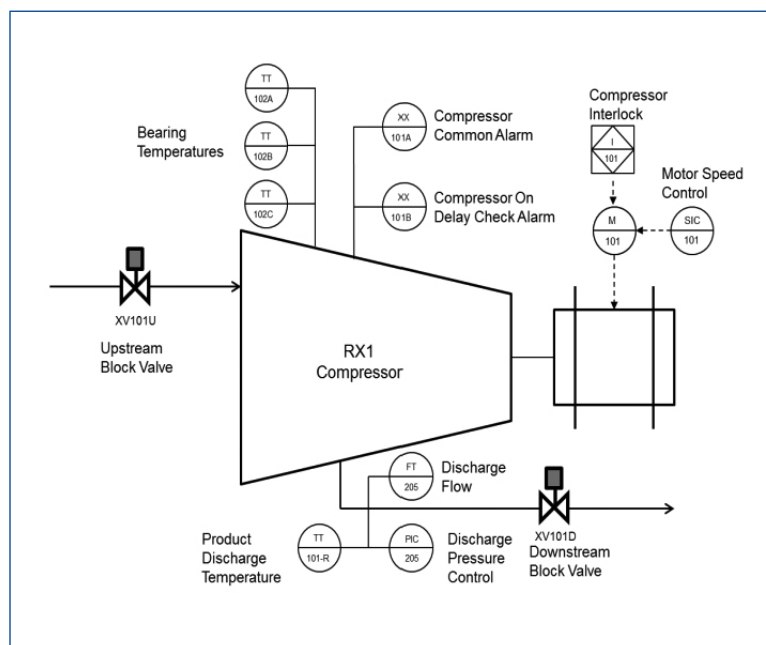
TT
102A

Bearing Temperatures

TT
102B

TT
102C

XX
101A
Compressor Common Alarm

XX
101B
Compressor On Delay Check Alarm

Compressor Interlock

I
101

Motor Speed Control

M
101

SIC
101

XV101U
Upstream Block Valve

RX1
Compressor

FT
205
Discharge Flow

XV101D
Downstream Block Valve

Product Discharge Temperature

TT
101-R

PIC
205
Discharge Pressure Control